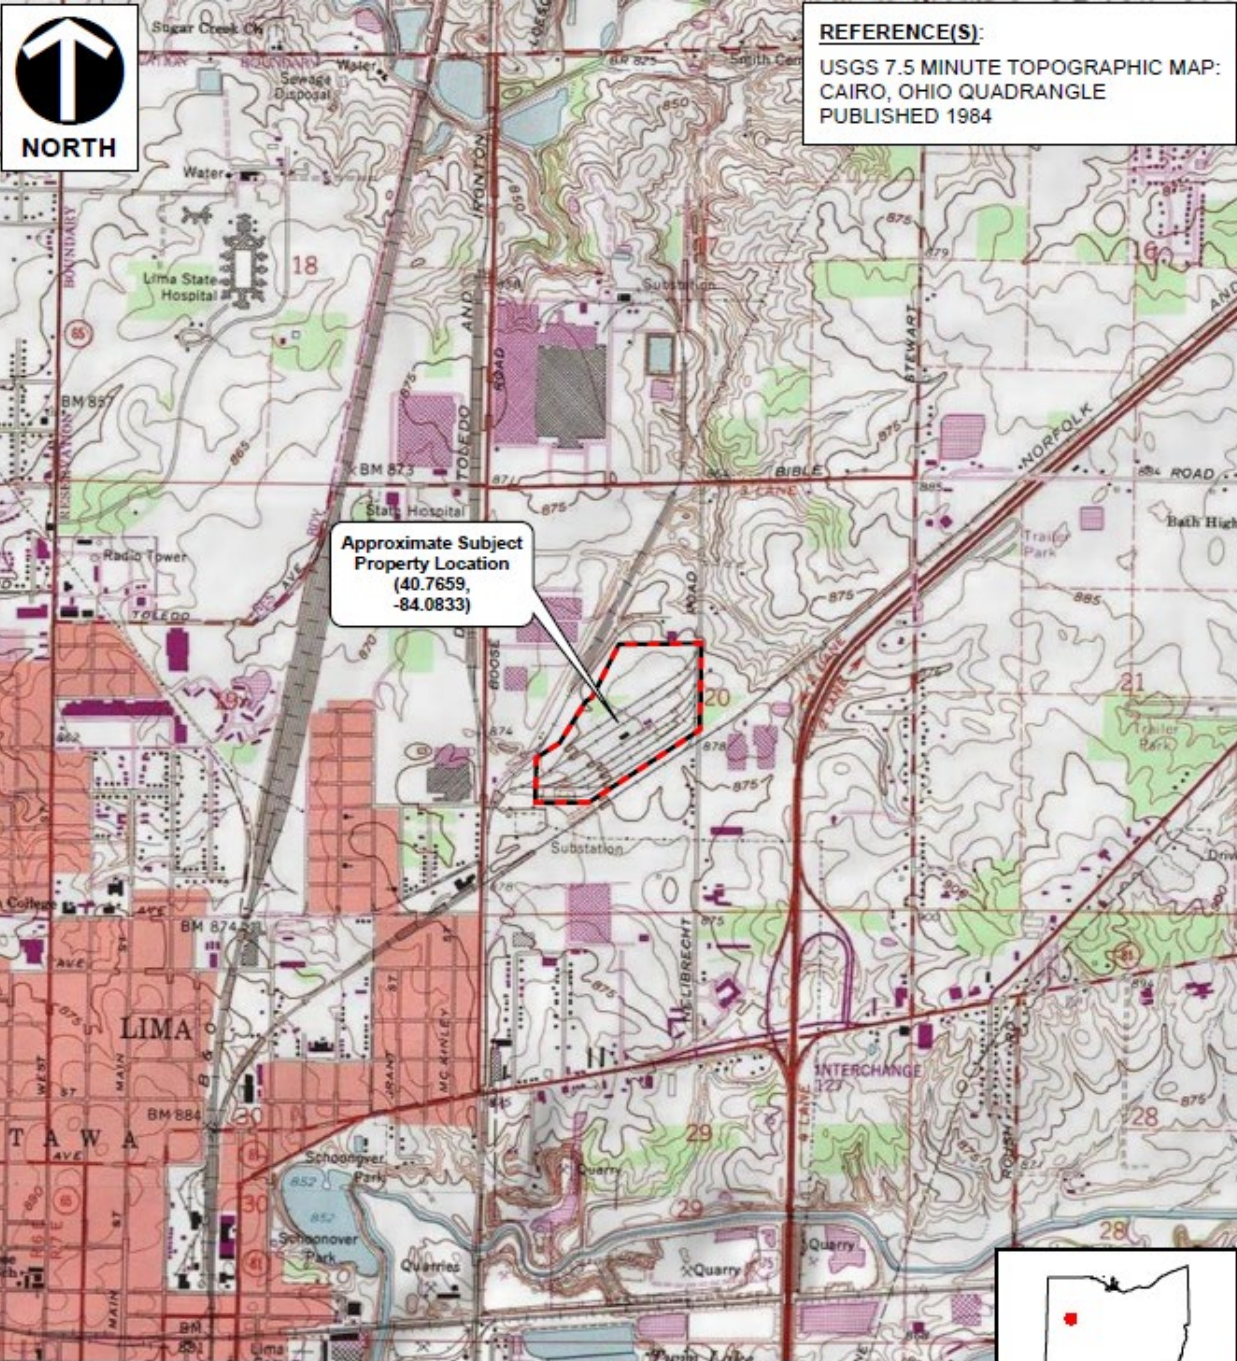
NORTH

REFERENCE(S):
USGS 7.5 MINUTE TOPOGRAPHIC MAP: CAIRO, OHIO QUADRANGLE
PUBLISHED 1984

Sugar Creek Ch
BOUNDARY
Water
Sewage Disposal
Water
Lima State Hospital
18
BOUNDARY
65
BM 857
865
875
BM 873
TOLEDO
AND
IRONTON
ROAD
850
Substation
State Hospital
871
875
BIBLE
ROAD
NORFOLK
STEWART
875
879
885
Trailer Park
Bath High
Radio Tower
TOLEDO
Approximate Subject Property Location (40.7659, -84.0833)
BOOSE
ROAD
870
874
20
878
875
885
875
21
Trailer Park
Substation
College
BM 874
878
875
MC LIBRECHT
875
LIMA
MAIN
WEST
GRANT
MC KINLEY
INTERCHANGE 127
875
28
BM 884
30
29
TAWA
Schoonover Park
852
Quarry
Schoonover Park
Quarries
29
Quarry
Quarry
28
AVE
MAIN
BM
Lima